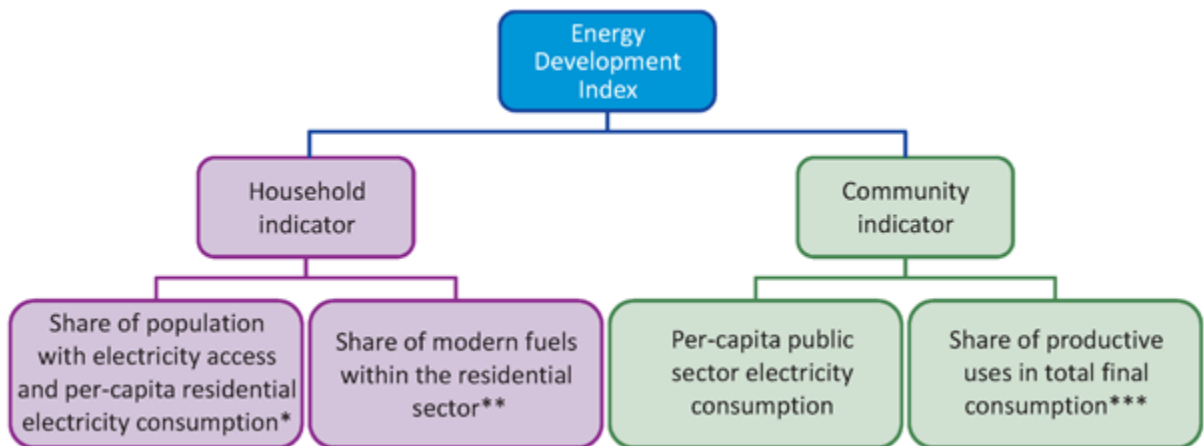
Energy Development Index

Household indicator

Community indicator

Share of population with electricity access and per-capita residential electricity consumption*

Share of modern fuels within the residential sector**

Per-capita public sector electricity consumption

Share of productive uses in total final consumption***